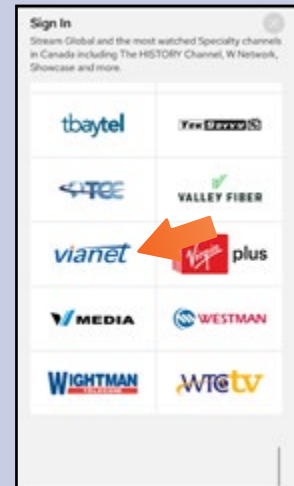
Sign In

Stream Global and the most watched Specialty channels in Canada including The HISTORY Channel, W Network, Showcase and more.

tbaytel

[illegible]

TCC

VALLEY FIBER

vianet

Virgin plus

VMEDIA

WESTMAN

WIGHTMAN TELECOM

WTCtv